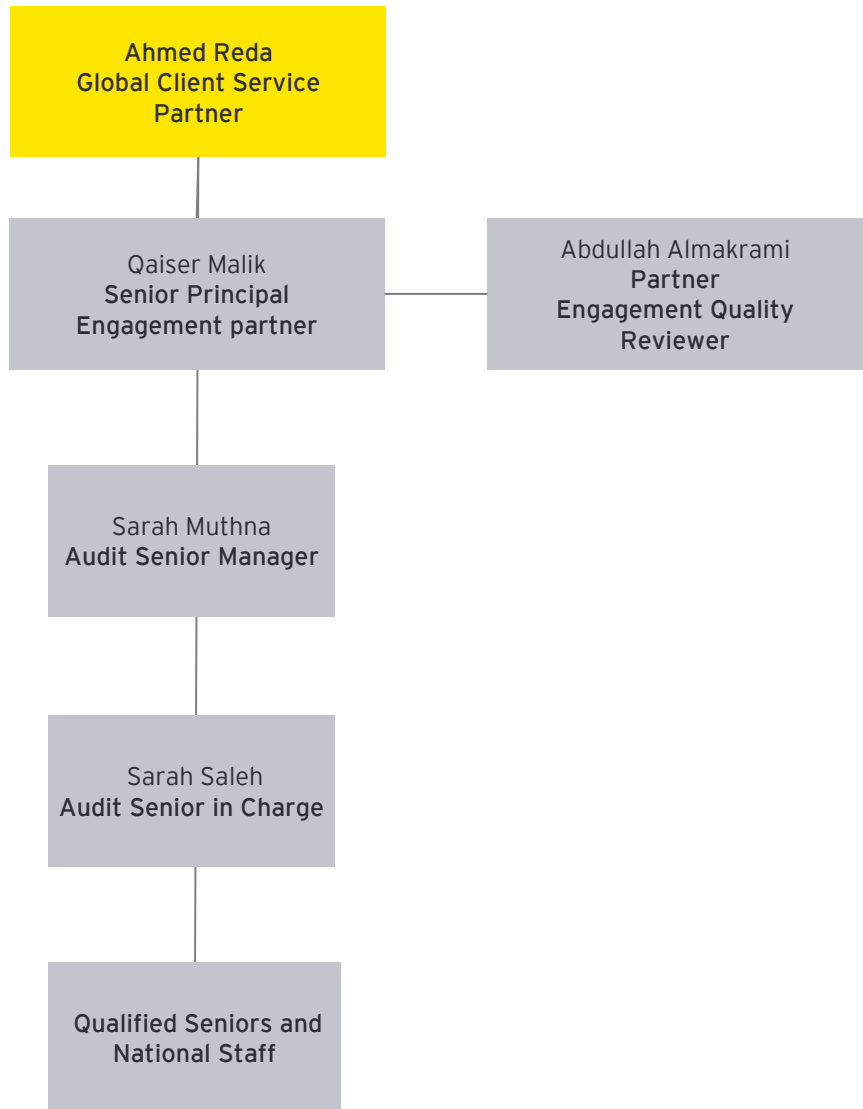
Ahmed Reda
Global Client Service Partner

Qaiser Malik
Senior Principal Engagement partner

Abdullah Almakrami
Partner
Engagement Quality Reviewer

Sarah Muthna
Audit Senior Manager

Sarah Saleh
Audit Senior in Charge

Qualified Seniors and National Staff